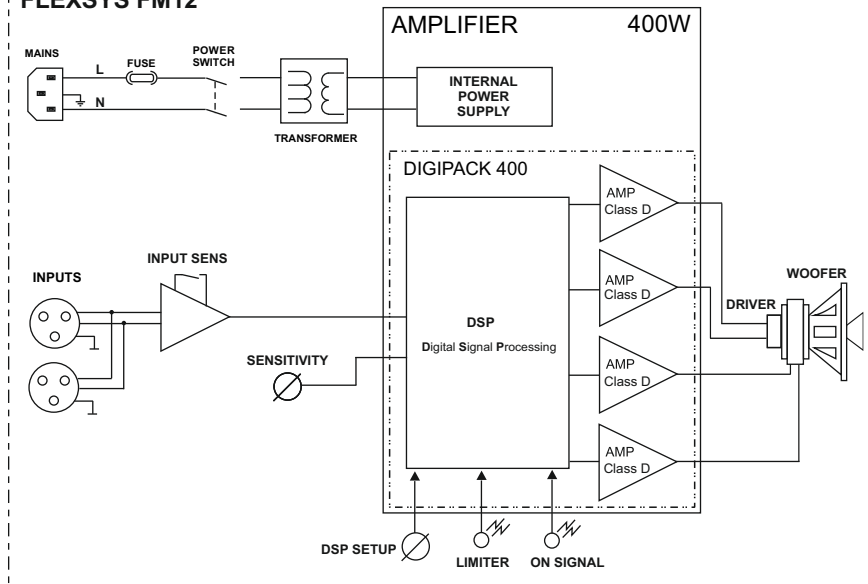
FLEXSYS FM12

AMPLIFIER 400W

MAINS
L
N
FUSE
POWER SWITCH
TRANSFORMER

INTERNAL POWER SUPPLY

DIGIPACK 400

AMP Class D

AMP Class D

AMP Class D

AMP Class D

INPUTS
INPUT SENS

DSP
Digital Signal Processing

SENSITIVITY

WOOFER
DRIVER

DSP SETUP
LIMITER
ON SIGNAL